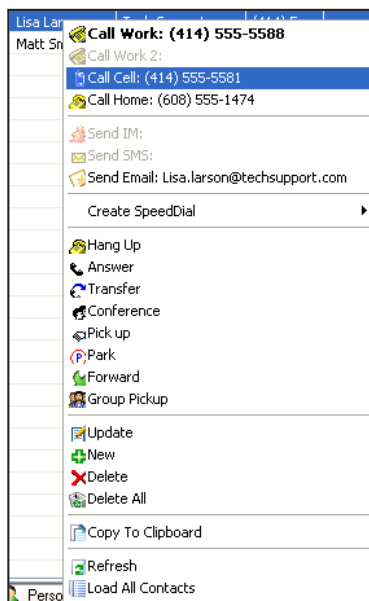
Lisa Lar

Matt Sm

Call Work: (414) 555-5588
Call Work 2:
Call Cell: (414) 555-5581
Call Home: (608) 555-1474

Send IM:
Send SMS:
Send Email: Lisa.larson@techsupport.com

Create SpeedDial

Hang Up
Answer
Transfer
Conference
Pick up
Park
Forward
Group Pickup

Update
New
Delete
Delete All

Copy To Clipboard

Refresh
Load All Contacts

Perso